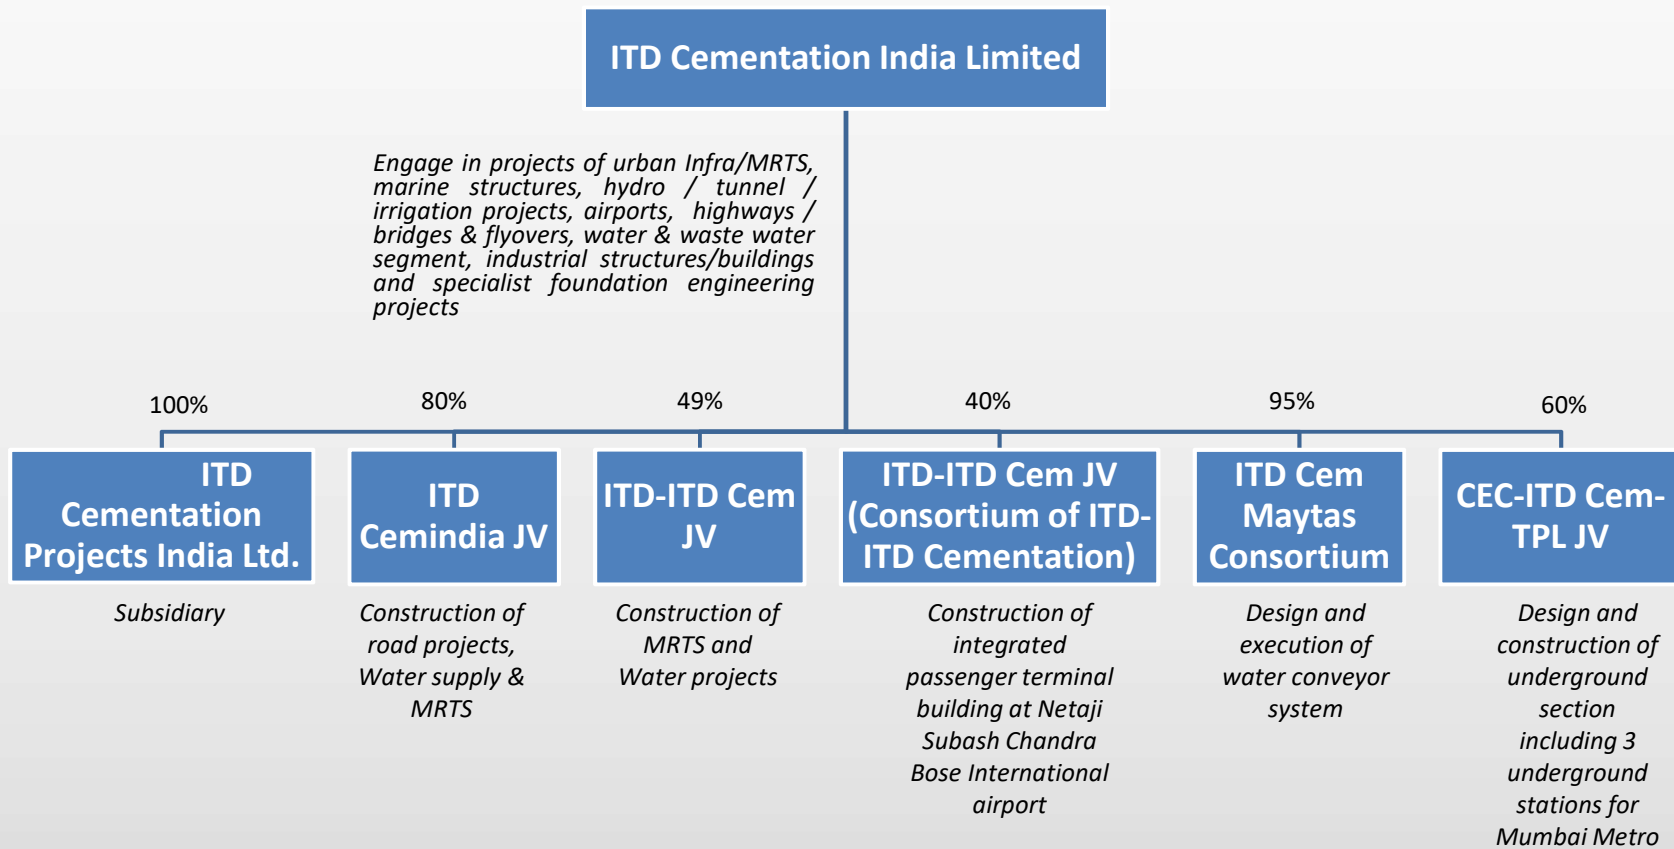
ITD Cementation India Limited

Engage in projects of urban Infra/MRTS, marine structures, hydro / tunnel / irrigation projects, airports, highways / bridges & flyovers, water & waste water segment, industrial structures/buildings and specialist foundation engineering projects

100%

80%

49%

40%

95%

60%

ITD Cementation Projects India Ltd.

Subsidiary

ITD Cemindia JV

Construction of road projects, Water supply & MRTS

ITD-ITD Cem JV

Construction of MRTS and Water projects

ITD-ITD Cem JV (Consortium of ITD-ITD Cementation)

Construction of integrated passenger terminal building at Netaji Subash Chandra Bose International airport

ITD Cem Maytas Consortium

Design and execution of water conveyor system

CEC-ITD Cem-TPL JV

Design and construction of underground section including 3 underground stations for Mumbai Metro